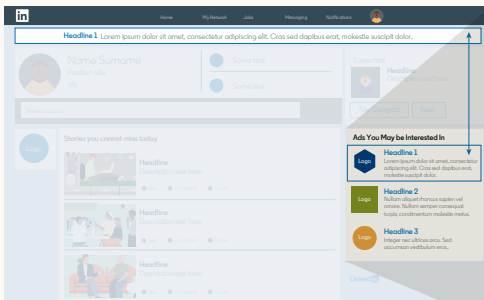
in

Home My Network Jobs Messaging Notifications

Headline 1 Lorem ipsum dolor sit amet, consectetur adipiscing elit. Cras sed dapibus erat, molestie suscipit dolor.

Name Surname

Some text

Some text

Some text

Headline

Stories you cannot miss today

Logo

Headline

Headline

Headline

Ads You May be Interested In

Logo

Headline 1
Lorem ipsum dolor sit amet, consectetur adipiscing elit. Cras sed dapibus erat, molestie suscipit dolor.

Logo

Headline 2
Nullam aliquet rhoncus sapien vel ornare. Nullam semper consequat turpis, condimentum molestie metus.

Logo

Headline 3
Integer nec ultrices arcu. Sed accumsan vestibulum eros.